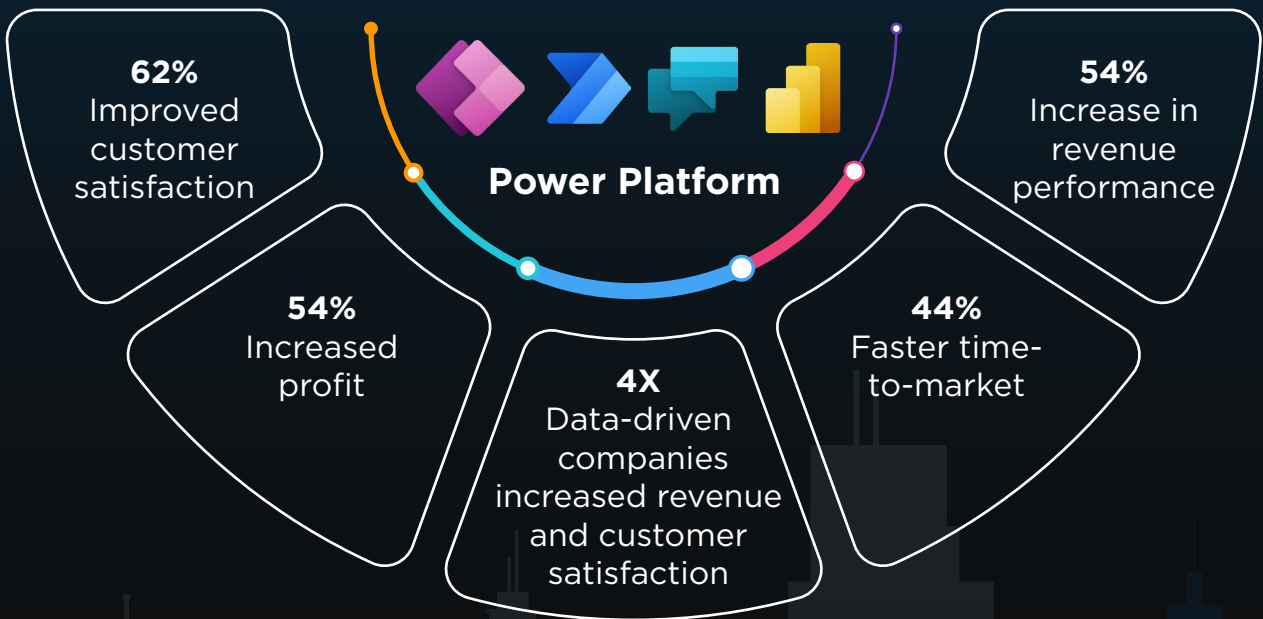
62%
Improved customer satisfaction

Power Platform

54%
Increase in revenue performance

54%
Increased profit

4X
Data-driven companies increased revenue and customer satisfaction

44%
Faster time-to-market